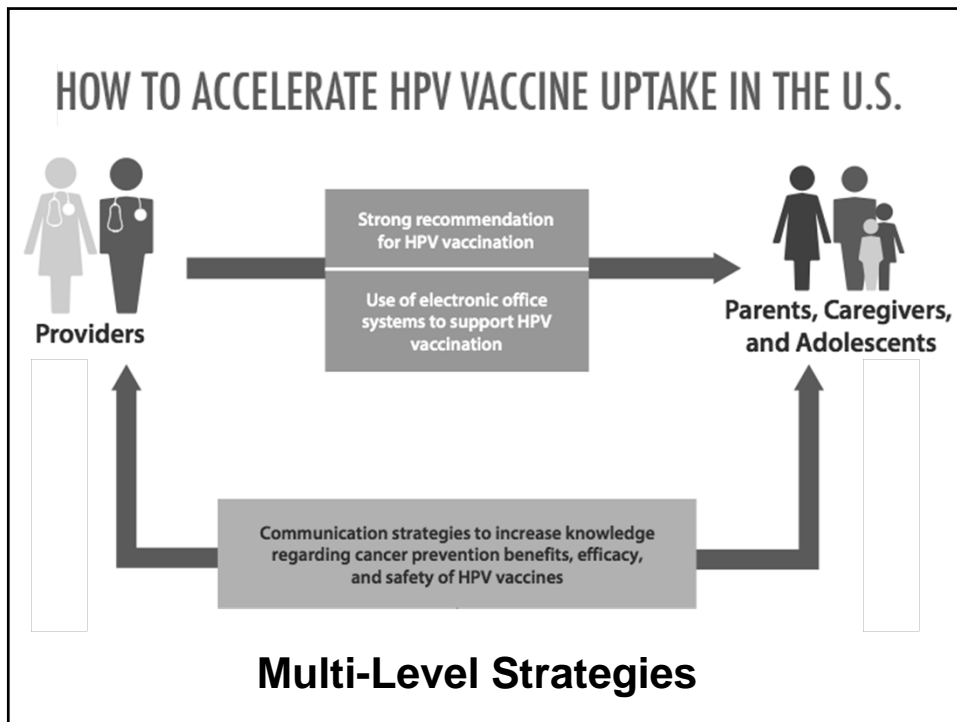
HOW TO ACCELERATE HPV VACCINE UPTAKE IN THE U.S.

Providers

Strong recommendation for HPV vaccination

Use of electronic office systems to support HPV vaccination

Parents, Caregivers, and Adolescents

Communication strategies to increase knowledge regarding cancer prevention benefits, efficacy, and safety of HPV vaccines

Multi-Level Strategies